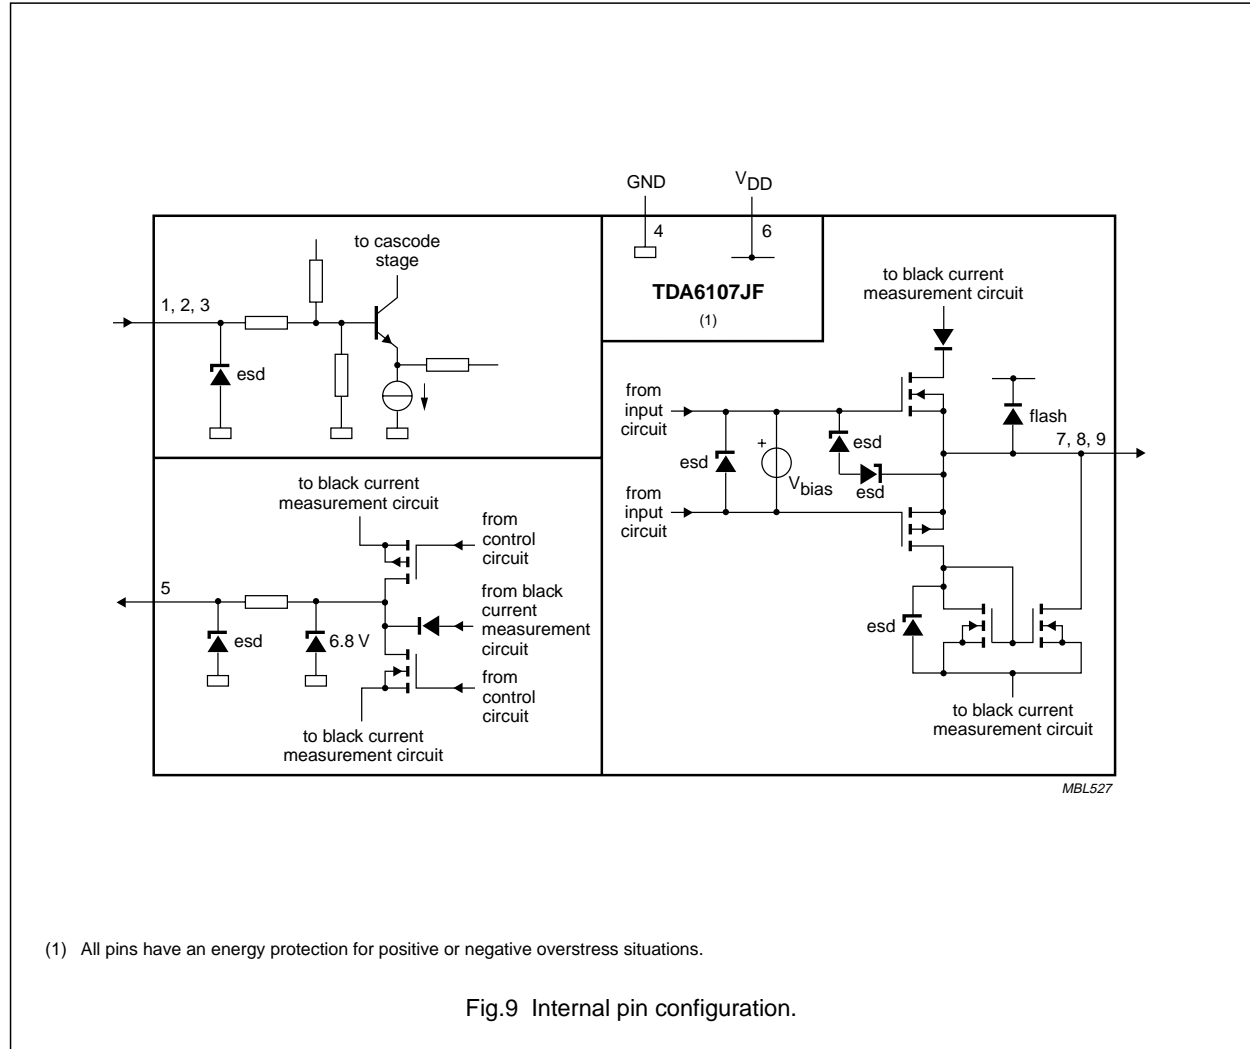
GND

$V_{DD}$

4

6

TDA6107JF

(1)

to cascode stage

1, 2, 3

esd

to black current measurement circuit

from input circuit

esd

$V_{bias}$

esd

esd

flash

7, 8, 9

from input circuit

esd

to black current measurement circuit

to black current measurement circuit

from control circuit

5

from black current measurement circuit

esd

6.8 V

from control circuit

to black current measurement circuit

MBL527

(1) All pins have an energy protection for positive or negative overstress situations.

Fig.9 Internal pin configuration.